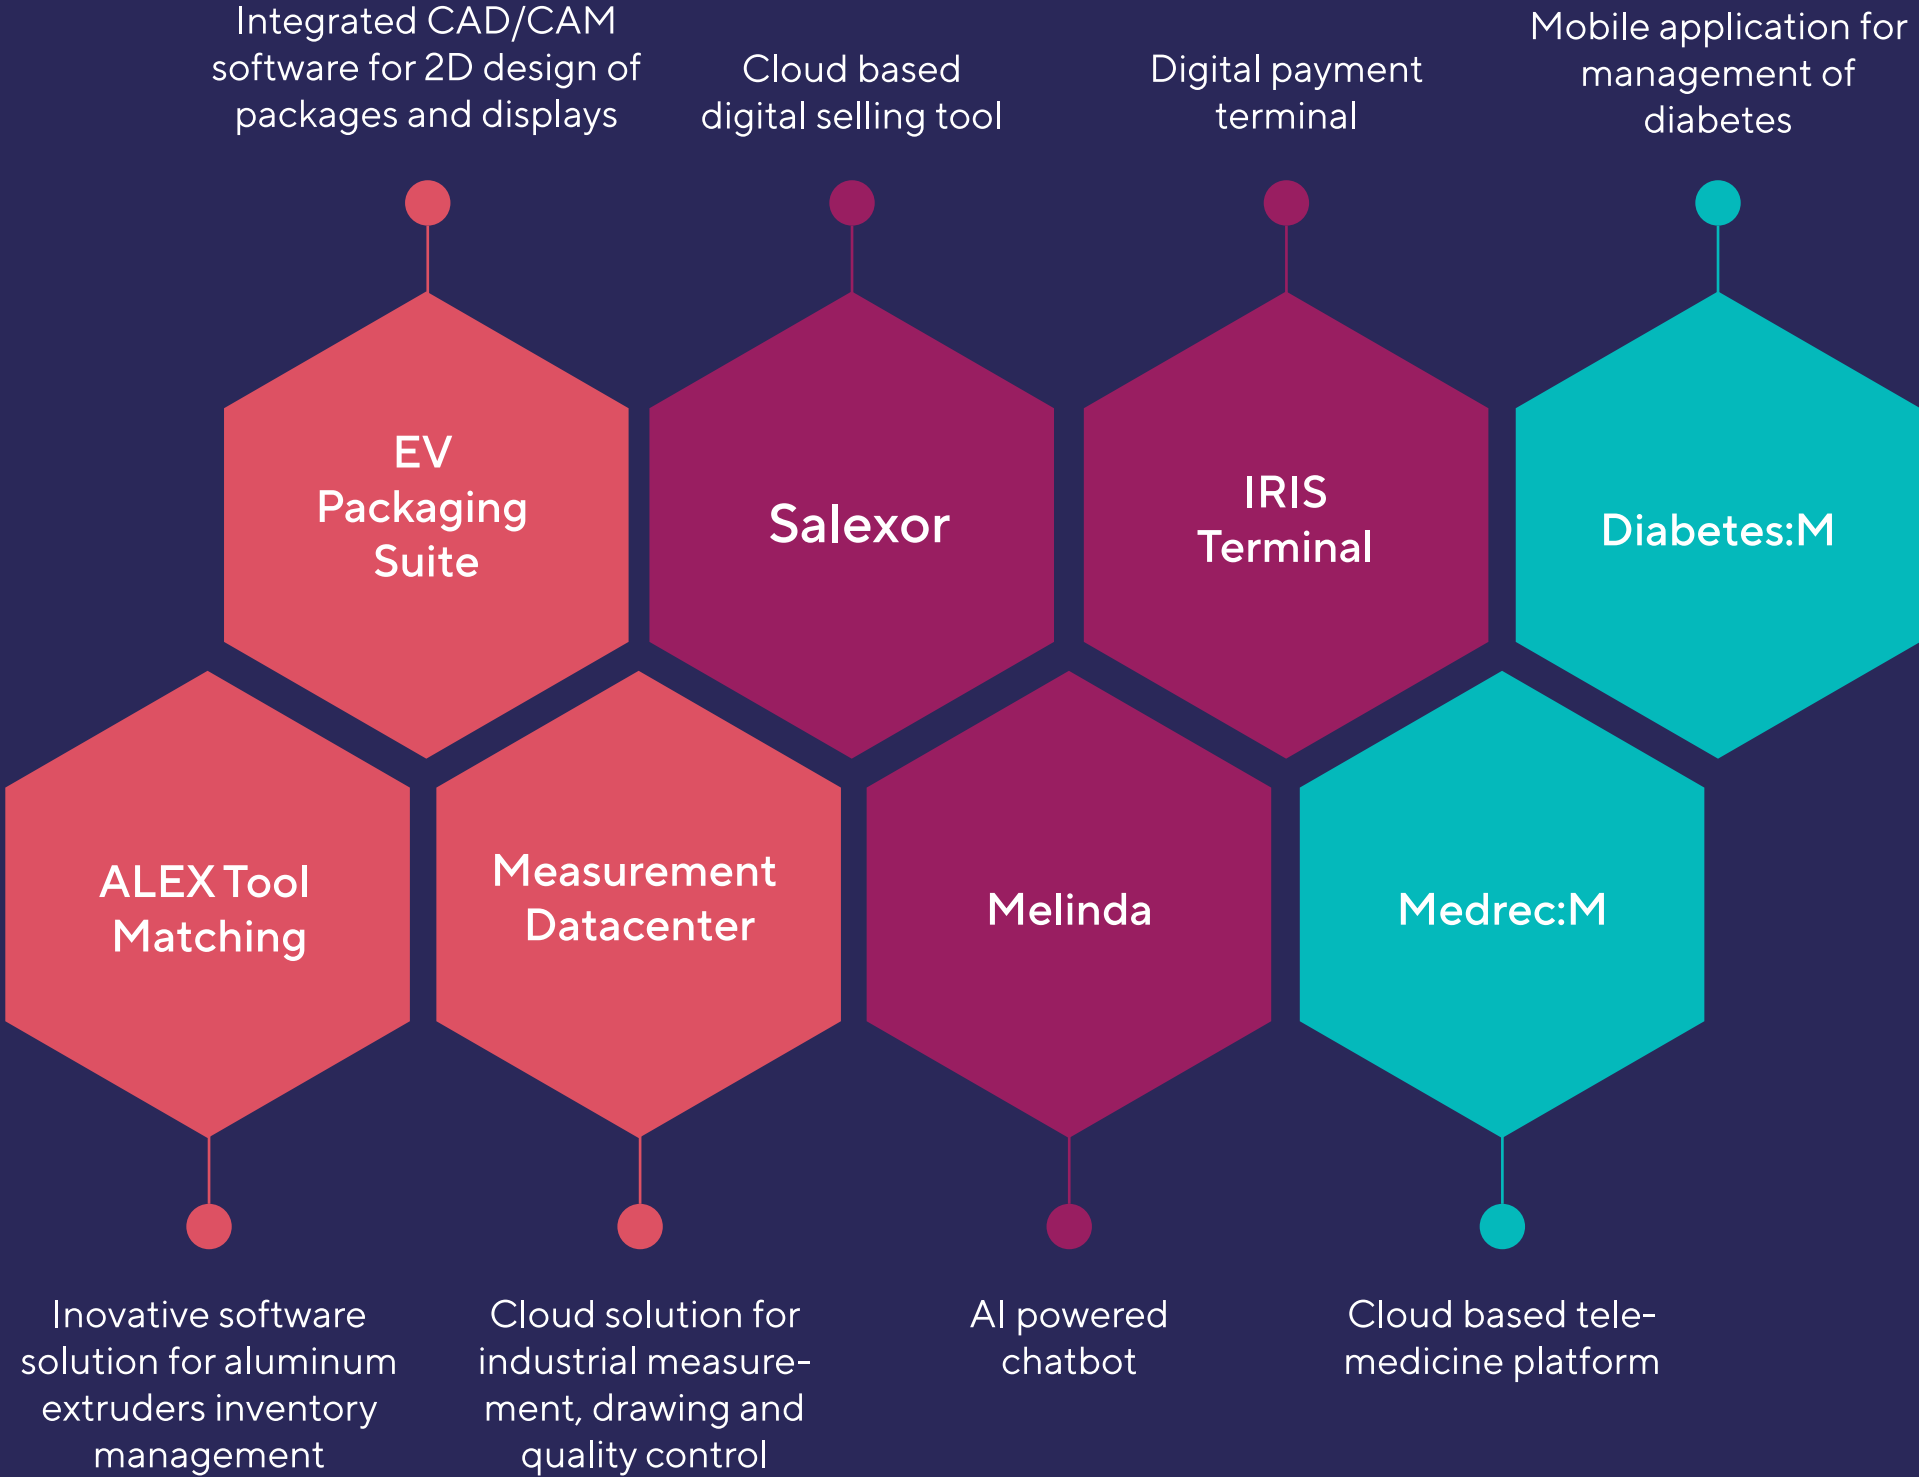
Integrated CAD/CAM software for 2D design of packages and displays

Cloud based digital selling tool

Digital payment terminal

Mobile application for management of diabetes

EV Packaging Suite

Salexor

IRIS Terminal

Diabetes:M

ALEX Tool Matching

Measurement Datacenter

Melinda

Medrec:M

Inovative software solution for aluminum extruders inventory management

Cloud solution for industrial measurement, drawing and quality control

AI powered chatbot

Cloud based telemedicine platform